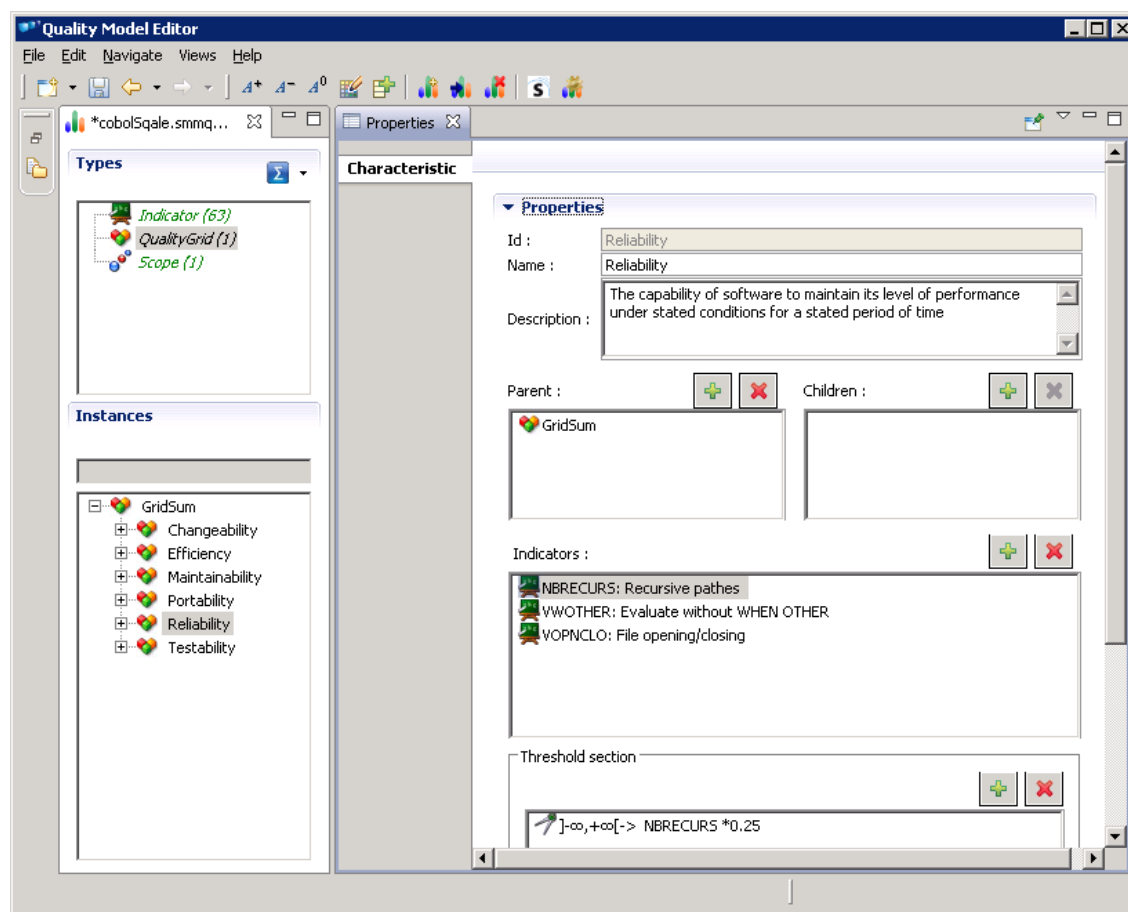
Quality Model Editor

File Edit Navigate Views Help

*cobolSqale.smmq...

Types

Indicator (63)
QualityGrid (1)
Scope (1)

Instances

GridSum
Changeability
Efficiency
Maintainability
Portability
Reliability
Testability

Properties

Characteristic

Properties

Id : Reliability
Name : Reliability
Description : The capability of software to maintain its level of performance under stated conditions for a stated period of time

Parent :
GridSum

Children :

Indicators :
NBRECURS: Recursive pathes
VWOTHER: Evaluate without WHEN OTHER
VOPNCLO: File opening/closing

Threshold section
]-∞,+∞[-> NBRECURS *0.25